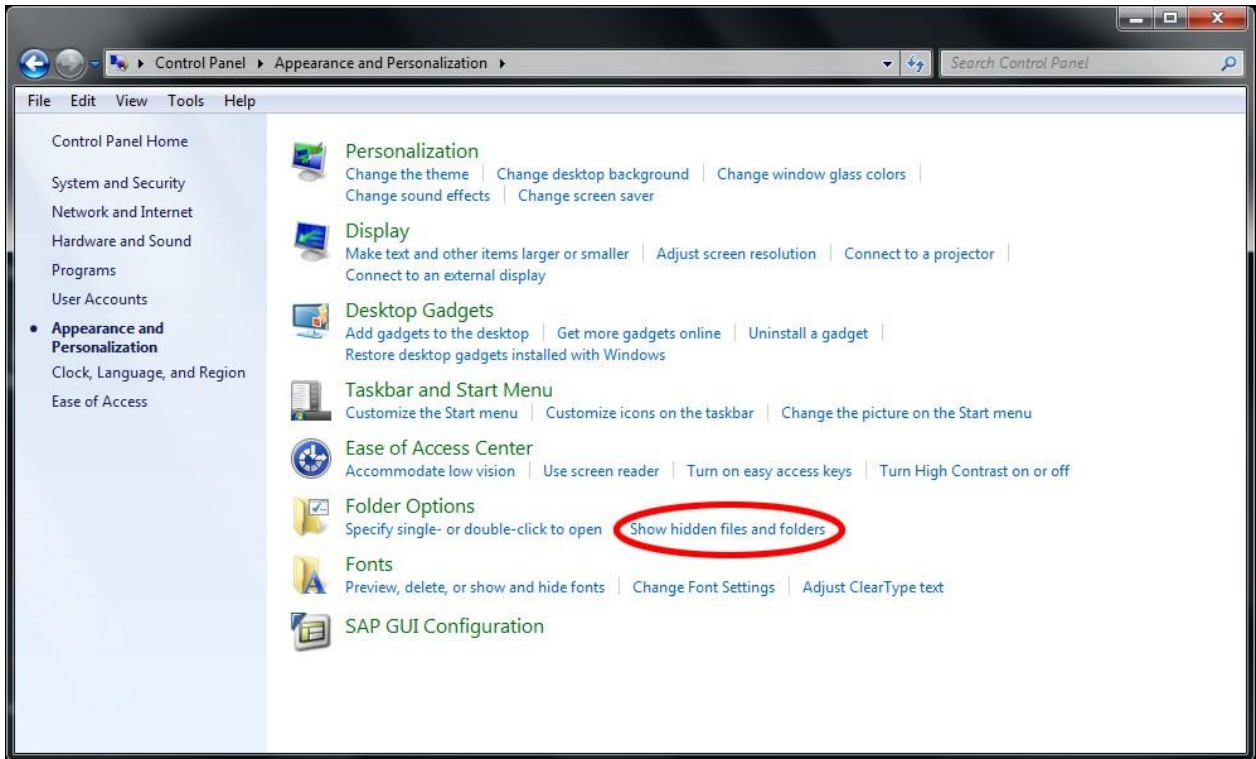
Control Panel ▸ Appearance and Personalization ▸

Search Control Panel

File Edit View Tools Help

Control Panel Home

System and Security

Network and Internet

Hardware and Sound

Programs

User Accounts

Appearance and Personalization

Clock, Language, and Region

Ease of Access

Personalization

Change the theme | Change desktop background | Change window glass colors | Change sound effects | Change screen saver

Display

Make text and other items larger or smaller | Adjust screen resolution | Connect to a projector | Connect to an external display

Desktop Gadgets

Add gadgets to the desktop | Get more gadgets online | Uninstall a gadget | Restore desktop gadgets installed with Windows

Taskbar and Start Menu

Customize the Start menu | Customize icons on the taskbar | Change the picture on the Start menu

Ease of Access Center

Accommodate low vision | Use screen reader | Turn on easy access keys | Turn High Contrast on or off

Folder Options

Specify single- or double-click to open | Show hidden files and folders

Fonts

Preview, delete, or show and hide fonts | Change Font Settings | Adjust ClearType text

SAP GUI Configuration